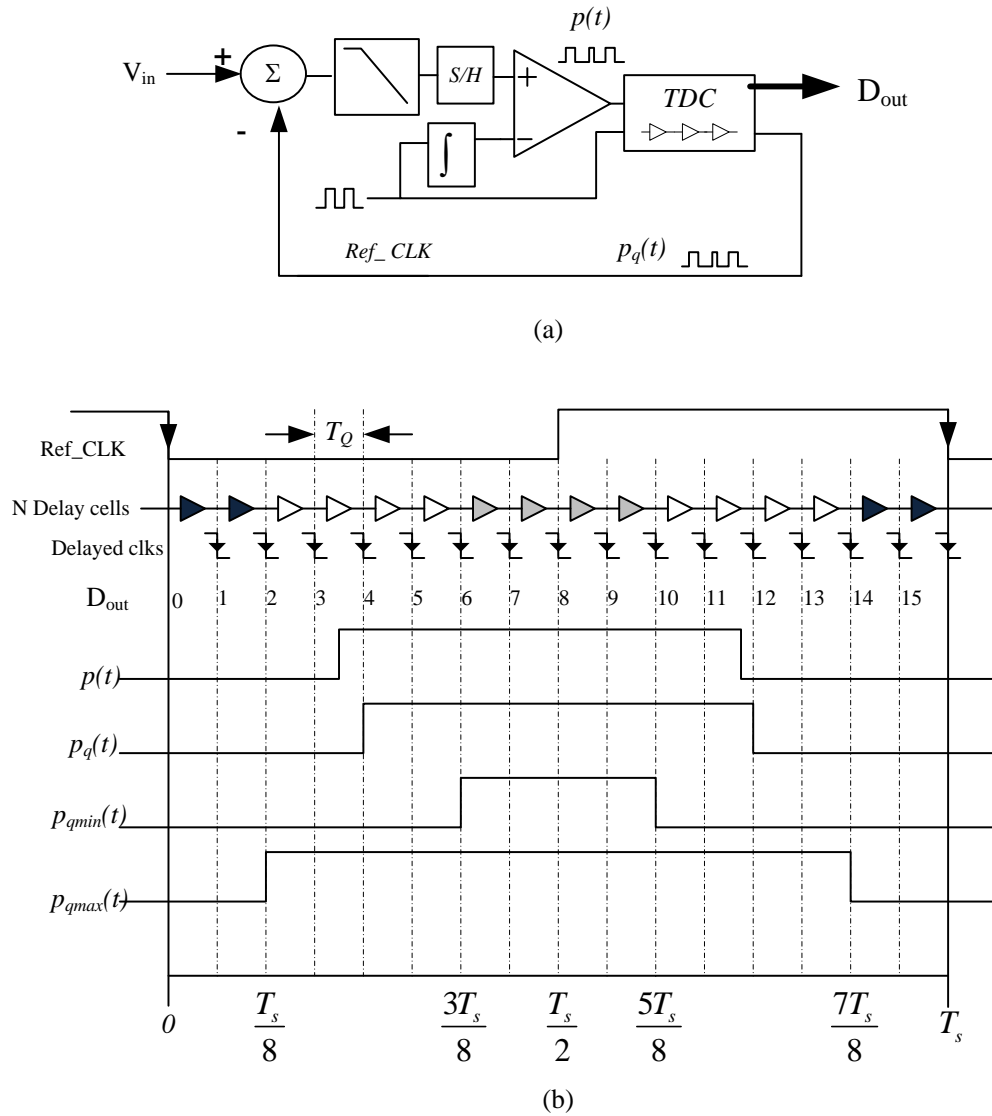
$V_{in}$
+
-
Σ
S/H
+
−
∫
$p(t)$
TDC
$D_{out}$
Ref_ CLK
$p_q(t)$

(a)

$T_Q$
Ref_CLK
N Delay cells
Delayed clks
$D_{out}$
0 1 2 3 4 5 6 7 8 9 10 11 12 13 14 15
$p(t)$
$p_q(t)$
$p_{qmin}(t)$
$p_{qmax}(t)$
$0$
$\frac{T_s}{8}$
$\frac{3T_s}{8}$
$\frac{T_s}{2}$
$\frac{5T_s}{8}$
$\frac{7T_s}{8}$
$T_s$

(b)